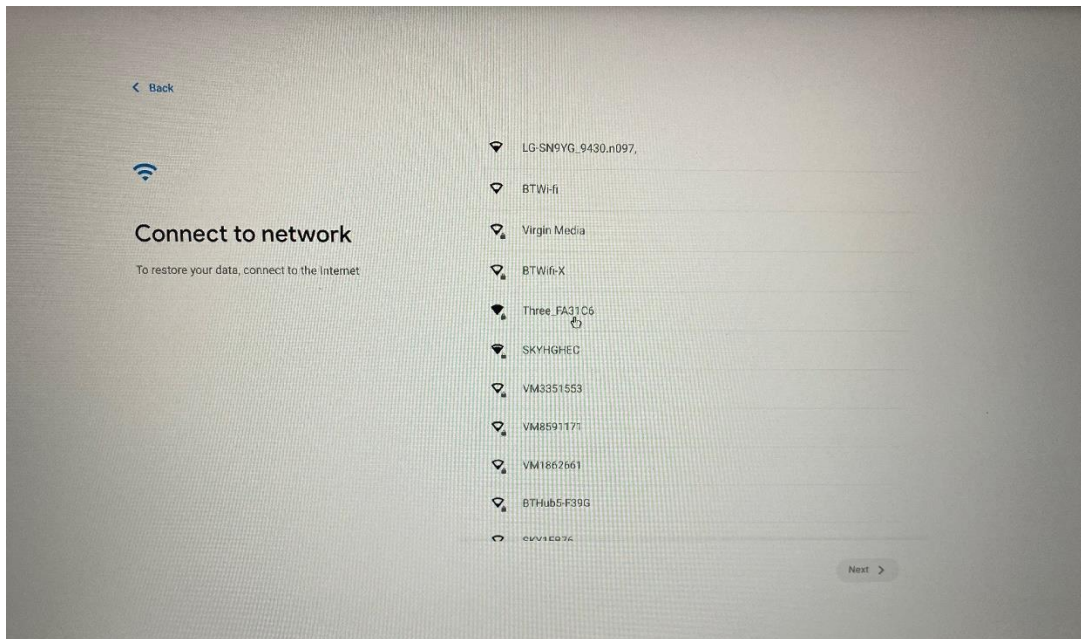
< Back

Connect to network

To restore your data, connect to the Internet

LG-SN9YG_9430.n097,

BTWi-fi

Virgin Media

BTWifi-X

Three_FA31C6

SKYHGHEC

VM3351553

VM8591177

VM1862661

BTHub5-F39G

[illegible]

Next >